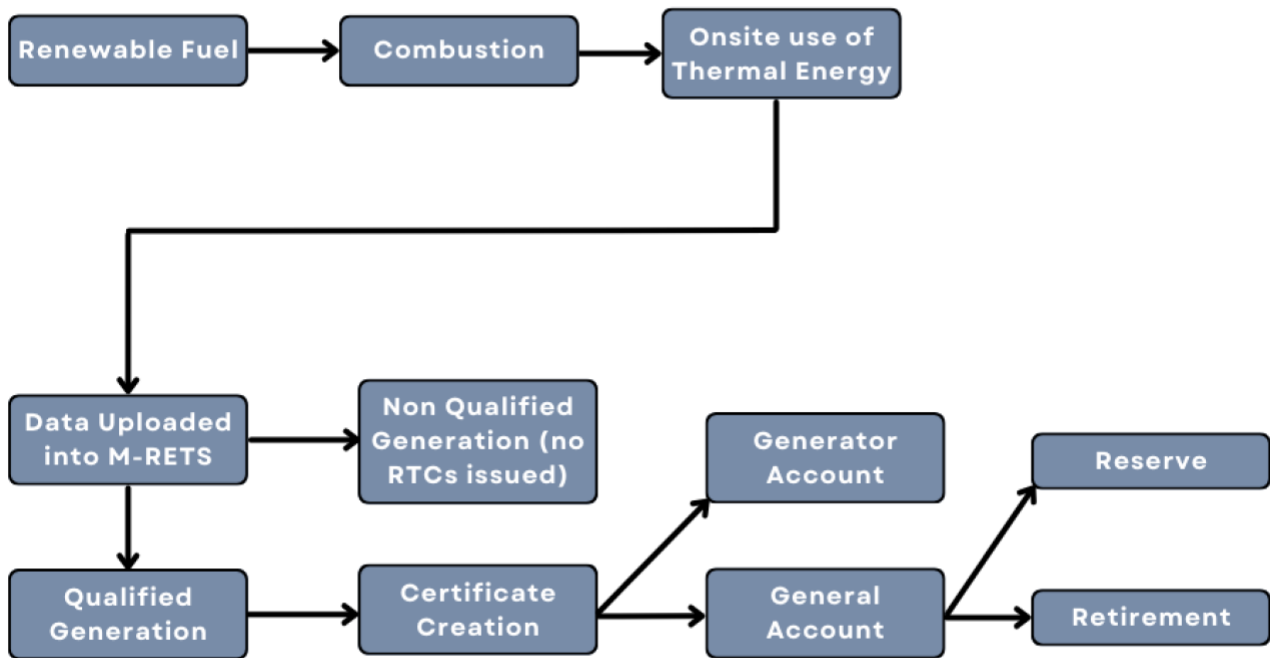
Renewable Fuel

Combustion

Onsite use of Thermal Energy

Data Uploaded into M-RETS

Non Qualified Generation (no RTCs issued)

Generator Account

Reserve

Qualified Generation

Certificate Creation

General Account

Retirement